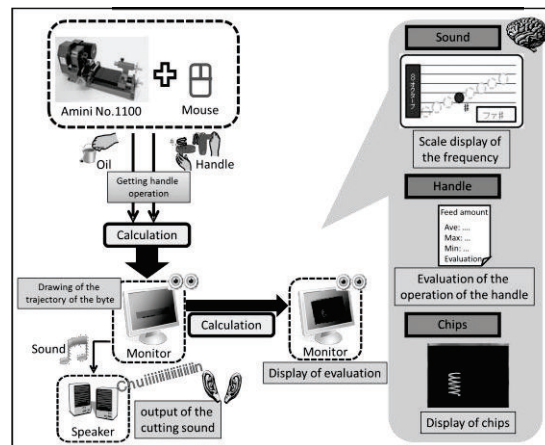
Amini No.1100

Mouse

Oil

Handle

Getting handle operation

Calculation

Drawing of the trajectory of the byte

Monitor

Calculation

Monitor

Display of evaluation

Sound

Chuiiiiiiiiiiin

Speaker

output of the cutting sound

Sound

ファ#

Scale display of the frequency

Handle

Feed amount
Ave: ...
Max: ...
Min: ...
Evaluation ...

Evaluation of the operation of the handle

Chips

Display of chips